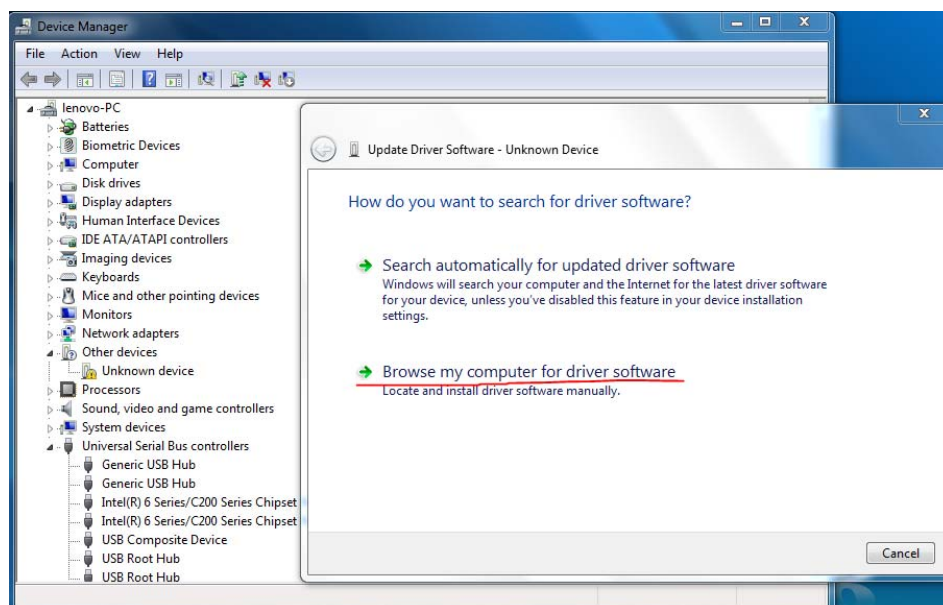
Device Manager

File Action View Help

lenovo-PC
Batteries
Biometric Devices
Computer
Disk drives
Display adapters
Human Interface Devices
IDE ATA/ATAPI controllers
Imaging devices
Keyboards
Mice and other pointing devices
Monitors
Network adapters
Other devices
Unknown device
Processors
Sound, video and game controllers
System devices
Universal Serial Bus controllers
Generic USB Hub
Generic USB Hub
Intel(R) 6 Series/C200 Series Chipset
Intel(R) 6 Series/C200 Series Chipset
USB Composite Device
USB Root Hub
USB Root Hub

Update Driver Software - Unknown Device

How do you want to search for driver software?

Search automatically for updated driver software
Windows will search your computer and the Internet for the latest driver software for your device, unless you've disabled this feature in your device installation settings.

Browse my computer for driver software
Locate and install driver software manually.

Cancel